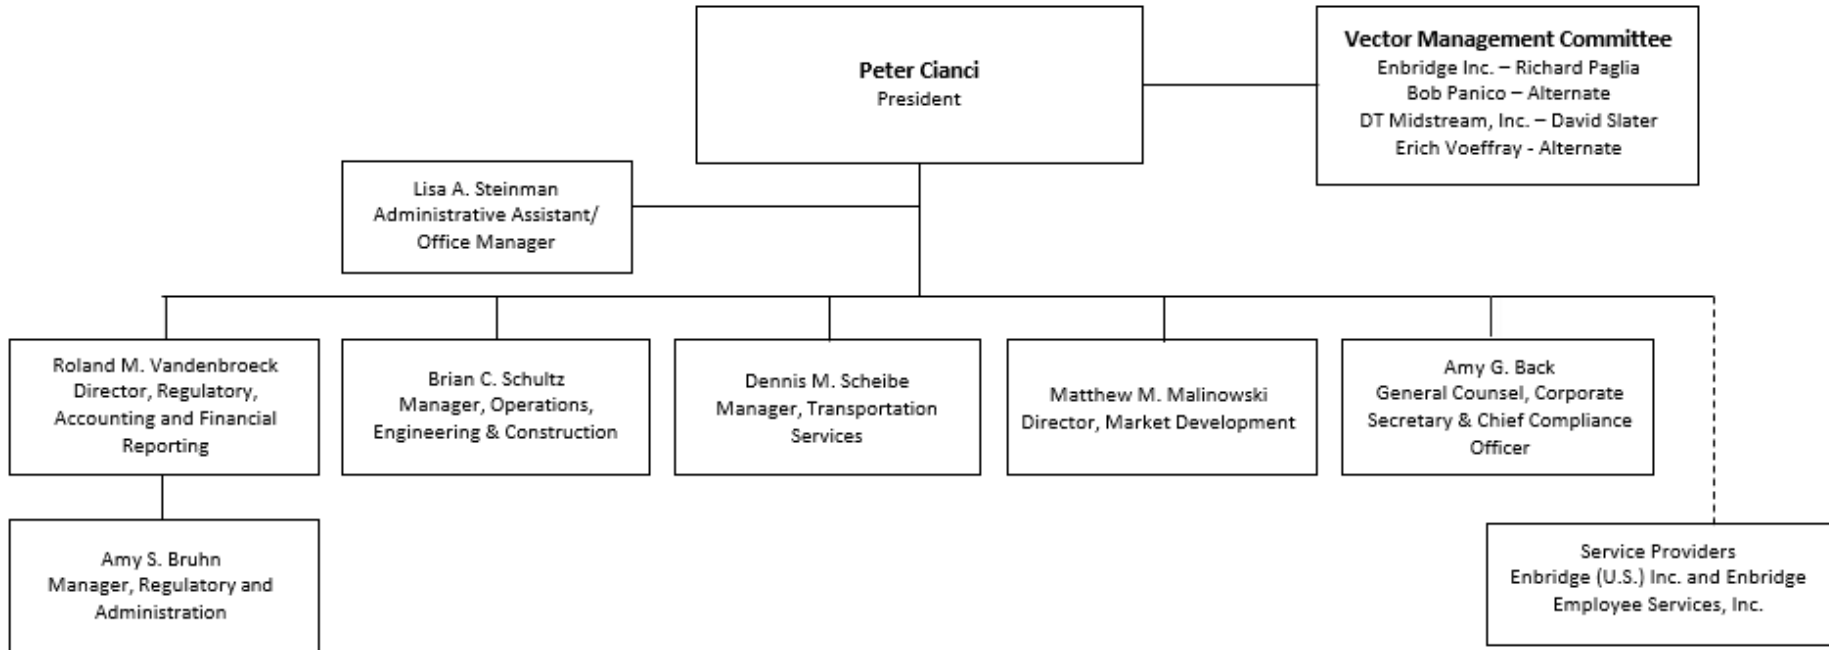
Peter Cianci
President

Vector Management Committee
Enbridge Inc. – Richard Paglia
Bob Panico – Alternate
DT Midstream, Inc. – David Slater
Erich Voeffray - Alternate

Lisa A. Steinman
Administrative Assistant/
Office Manager

Roland M. Vandenbroeck
Director, Regulatory, Accounting and Financial Reporting

Brian C. Schultz
Manager, Operations, Engineering & Construction

Dennis M. Scheibe
Manager, Transportation Services

Matthew M. Malinowski
Director, Market Development

Amy G. Back
General Counsel, Corporate Secretary & Chief Compliance Officer

Amy S. Bruhn
Manager, Regulatory and Administration

Service Providers
Enbridge (U.S.) Inc. and Enbridge Employee Services, Inc.